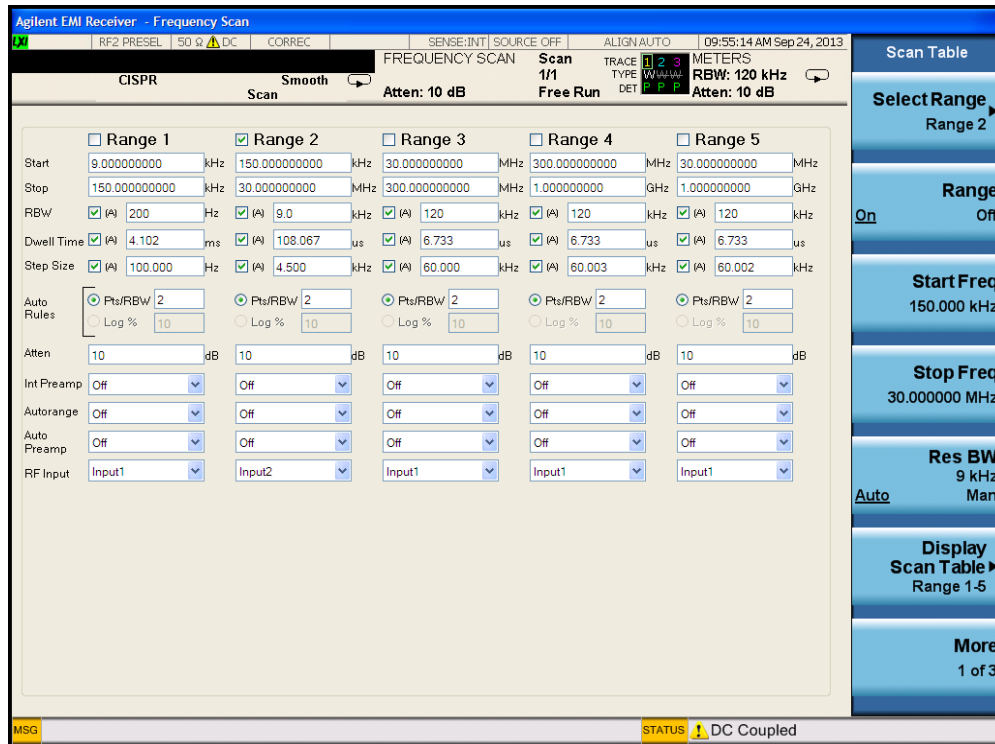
Agilent EMI Receiver - Frequency Scan

RF2 PRESEL | 50 Ω ⚠ DC | CORREC | SENSE:INT | SOURCE OFF | ALIGN AUTO | 09:55:14 AM Sep 24, 2013

CISPR | Smooth Scan | FREQUENCY SCAN Atten: 10 dB | Scan 1/1 Free Run | TRACE 1 2 3 TYPE WWW DET P P P | METERS RBW: 120 kHz Atten: 10 dB

| | ☐ Range 1 | ☑ Range 2 | ☐ Range 3 | ☐ Range 4 | ☐ Range 5 |
|---|---|---|---|---|---|
| Start | 9.000000000 kHz | 150.000000000 kHz | 30.000000000 MHz | 300.000000000 MHz | 30.000000000 MHz |
| Stop | 150.000000000 kHz | 30.000000000 MHz | 300.000000000 MHz | 1.000000000 GHz | 1.000000000 GHz |
| RBW | ☑ (A) 200 Hz | ☑ (A) 9.0 kHz | ☑ (A) 120 kHz | ☑ (A) 120 kHz | ☑ (A) 120 kHz |
| Dwell Time | ☑ (A) 4.102 ms | ☑ (A) 108.067 us | ☑ (A) 6.733 us | ☑ (A) 6.733 us | ☑ (A) 6.733 us |
| Step Size | ☑ (A) 100.000 Hz | ☑ (A) 4.500 kHz | ☑ (A) 60.000 kHz | ☑ (A) 60.003 kHz | ☑ (A) 60.002 kHz |
| Auto Rules | ⊙ Pts/RBW 2 ○ Log % 10 | ⊙ Pts/RBW 2 ○ Log % 10 | ⊙ Pts/RBW 2 ○ Log % 10 | ⊙ Pts/RBW 2 ○ Log % 10 | ⊙ Pts/RBW 2 ○ Log % 10 |
| Atten | 10 dB | 10 dB | 10 dB | 10 dB | 10 dB |
| Int Preamp | Off | Off | Off | Off | Off |
| Autorange | Off | Off | Off | Off | Off |
| Auto Preamp | Off | Off | Off | Off | Off |
| RF Input | Input1 | Input2 | Input1 | Input1 | Input1 |

Scan Table

Select Range Range 2

Range On Off

Start Freq 150.000 kHz

Stop Freq 30.000000 MHz

Res BW 9 kHz Auto Man

Display Scan Table Range 1-5

More 1 of 3

MSG

STATUS ⚠ DC Coupled